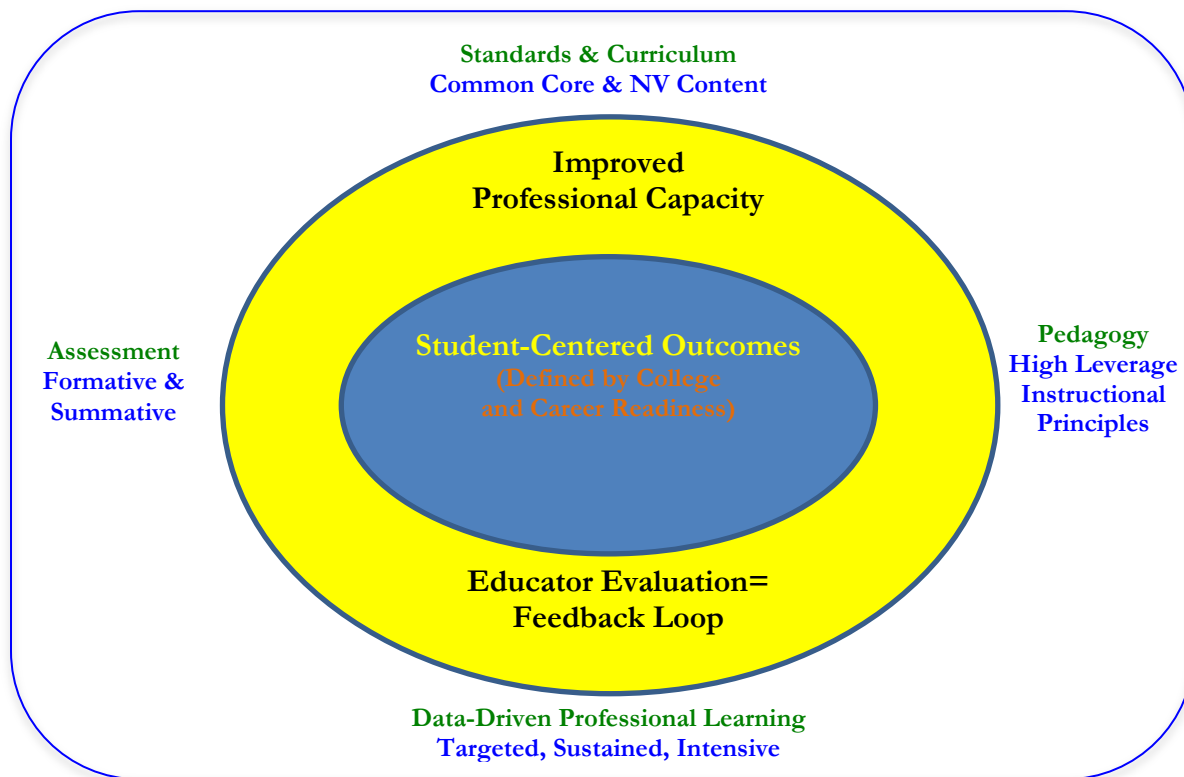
Standards & Curriculum
Common Core & NV Content

Improved
Professional Capacity

Assessment
Formative &
Summative

Student-Centered Outcomes
(Defined by College
and Career Readiness)

Pedagogy
High Leverage
Instructional
Principles

Educator Evaluation=
Feedback Loop

Data-Driven Professional Learning
Targeted, Sustained, Intensive